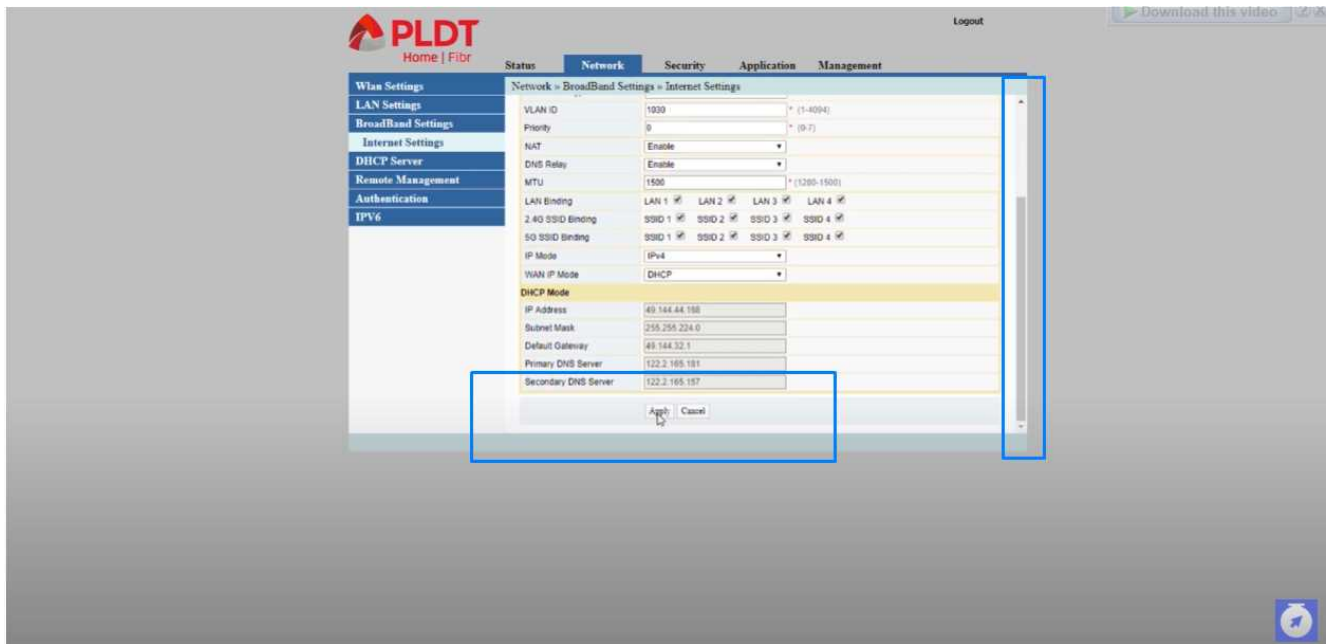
PLDT
Home | Fibr

Logout

Download this video

Status | Network | Security | Application | Management

Wlan Settings
LAN Settings
BroadBand Settings
Internet Settings
DHCP Server
Remote Management
Authentication
IPV6

Network » BroadBand Settings » Internet Settings

| | | |
|---|---|---|
| VLAN ID | 1030 | * (1-4094) |
| Priority | 0 | * (0-7) |
| NAT | Enable | |
| DNS Relay | Enable | |
| MTU | 1500 | * (1280-1500) |
| LAN Binding | LAN 1 LAN 2 LAN 3 LAN 4 | |
| 2.4G SSID Binding | SSID 1 SSID 2 SSID 3 SSID 4 | |
| 5G SSID Binding | SSID 1 SSID 2 SSID 3 SSID 4 | |
| IP Mode | IPv4 | |
| WAN IP Mode | DHCP | |

DHCP Mode

| | |
|---|---|
| IP Address | 49.144.44.198 |
| Subnet Mask | 255.255.224.0 |
| Default Gateway | 49.144.32.1 |
| Primary DNS Server | 122.2.165.181 |
| Secondary DNS Server | 122.2.165.157 |

Apply Cancel